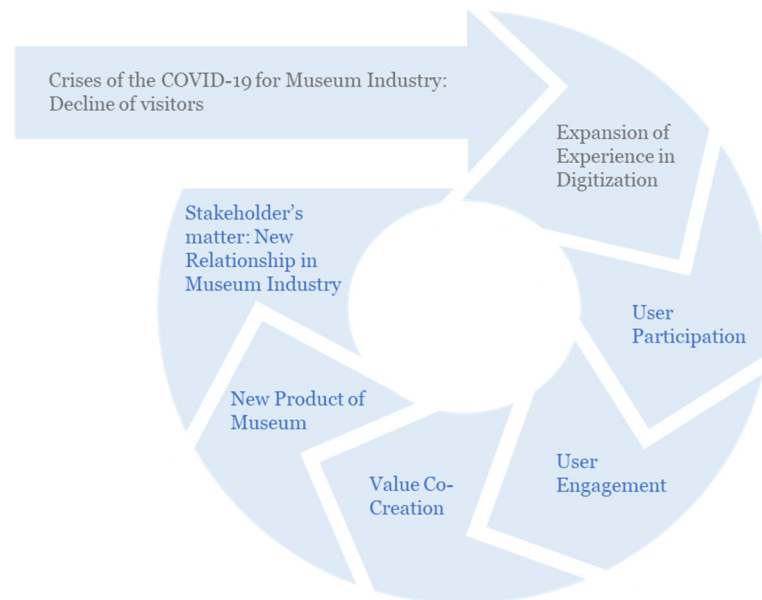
Crises of the COVID-19 for Museum Industry: Decline of visitors

Expansion of Experience in Digitization

User Participation

User Engagement

Value Co-Creation

New Product of Museum

Stakeholder's matter: New Relationship in Museum Industry